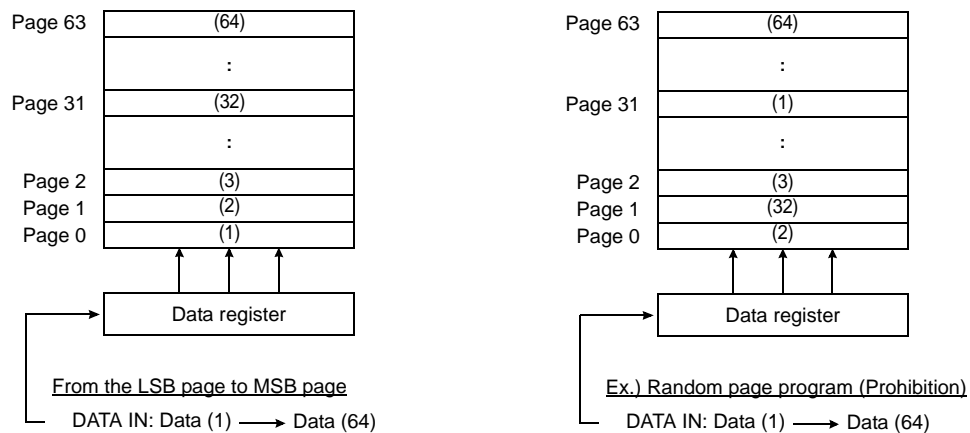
| Page 63 | (64) |
|---|---|
| | : |
| Page 31 | (32) |
| | : |
| Page 2 | (3) |
| Page 1 | (2) |
| Page 0 | (1) |

Data register

From the LSB page to MSB page

DATA IN: Data (1) → Data (64)

| Page 63 | (64) |
|---|---|
| | : |
| Page 31 | (1) |
| | : |
| Page 2 | (3) |
| Page 1 | (32) |
| Page 0 | (2) |

Data register

Ex.) Random page program (Prohibition)

DATA IN: Data (1) → Data (64)